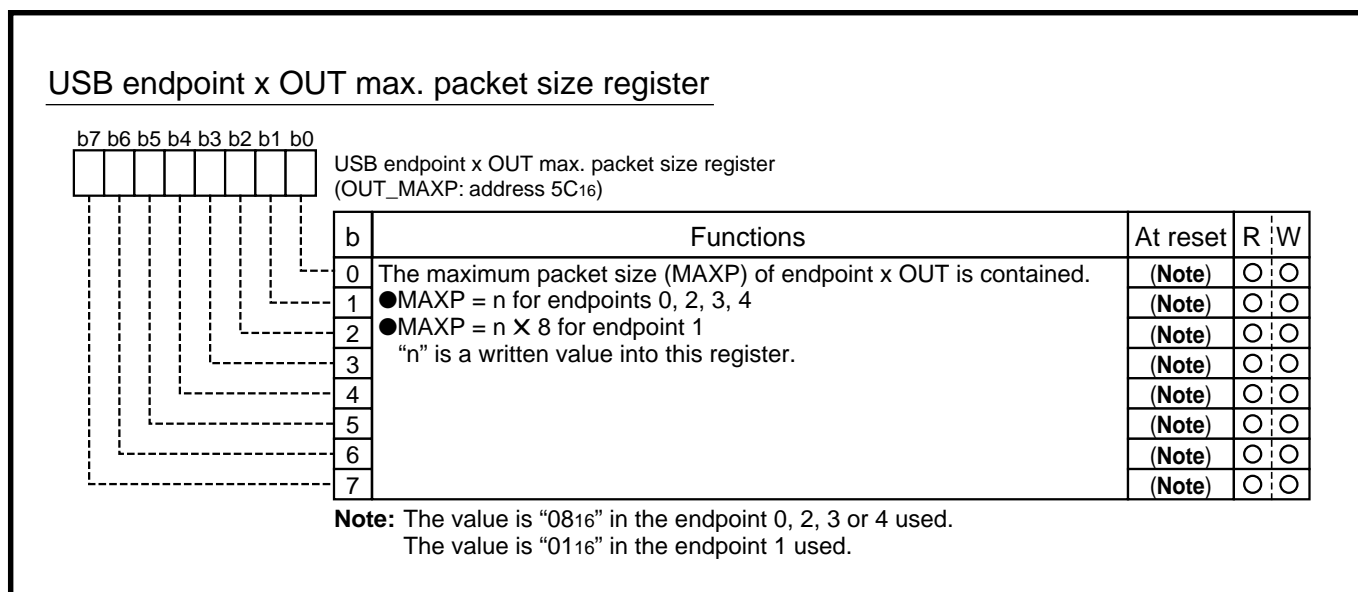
USB endpoint x OUT max. packet size register

b7 b6 b5 b4 b3 b2 b1 b0

USB endpoint x OUT max. packet size register
(OUT_MAXP: address $5C_{16}$)

| b | Functions | At reset | R | W |
|---|---|---|---|---|
| 0 | The maximum packet size (MAXP) of endpoint x OUT is contained. | (Note) | O | O |
| 1 | ●MAXP = n for endpoints 0, 2, 3, 4 | (Note) | O | O |
| 2 | ●MAXP = n × 8 for endpoint 1 | (Note) | O | O |
| 3 | "n" is a written value into this register. | (Note) | O | O |
| 4 | | (Note) | O | O |
| 5 | | (Note) | O | O |
| 6 | | (Note) | O | O |
| 7 | | (Note) | O | O |

Note: The value is "$08_{16}$" in the endpoint 0, 2, 3 or 4 used.
The value is "$01_{16}$" in the endpoint 1 used.